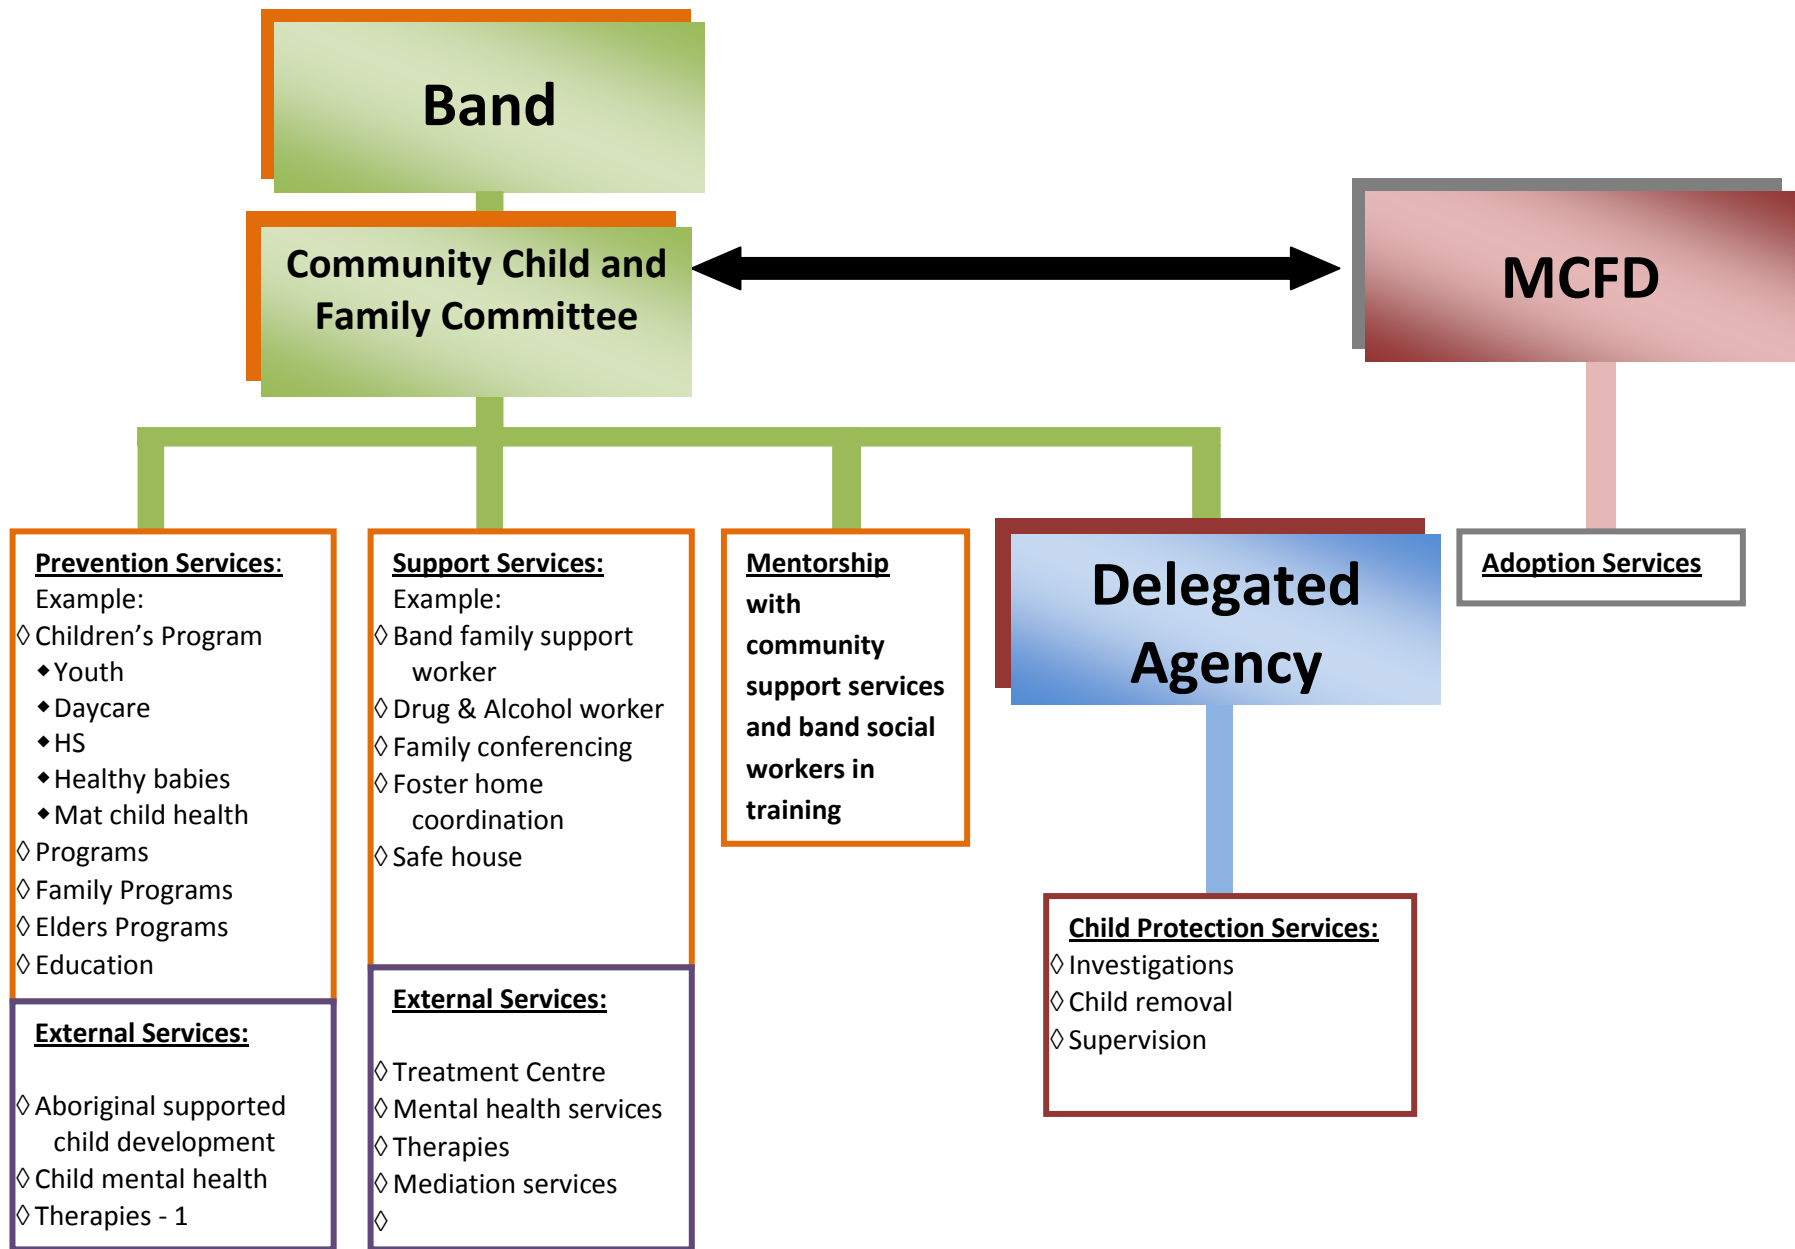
Band

Community Child and Family Committee

MCFD

Prevention Services:
Example:
◊ Children's Program
◆ Youth
◆ Daycare
◆ HS
◆ Healthy babies
◆ Mat child health
◊ Programs
◊ Family Programs
◊ Elders Programs
◊ Education

External Services:
◊ Aboriginal supported child development
◊ Child mental health
◊ Therapies - 1

Support Services:
Example:
◊ Band family support worker
◊ Drug & Alcohol worker
◊ Family conferencing
◊ Foster home coordination
◊ Safe house

External Services:
◊ Treatment Centre
◊ Mental health services
◊ Therapies
◊ Mediation services
◊

Mentorship with community support services and band social workers in training

Delegated Agency

Adoption Services

Child Protection Services:
◊ Investigations
◊ Child removal
◊ Supervision